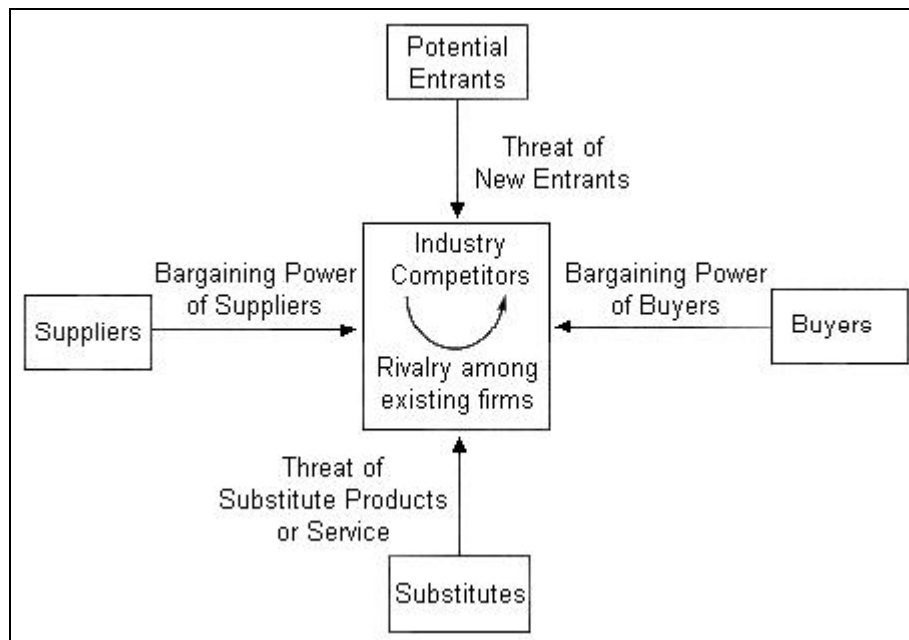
Potential Entrants

Threat of New Entrants

Bargaining Power of Suppliers

Suppliers

Industry Competitors

Rivalry among existing firms

Bargaining Power of Buyers

Buyers

Threat of Substitute Products or Service

Substitutes